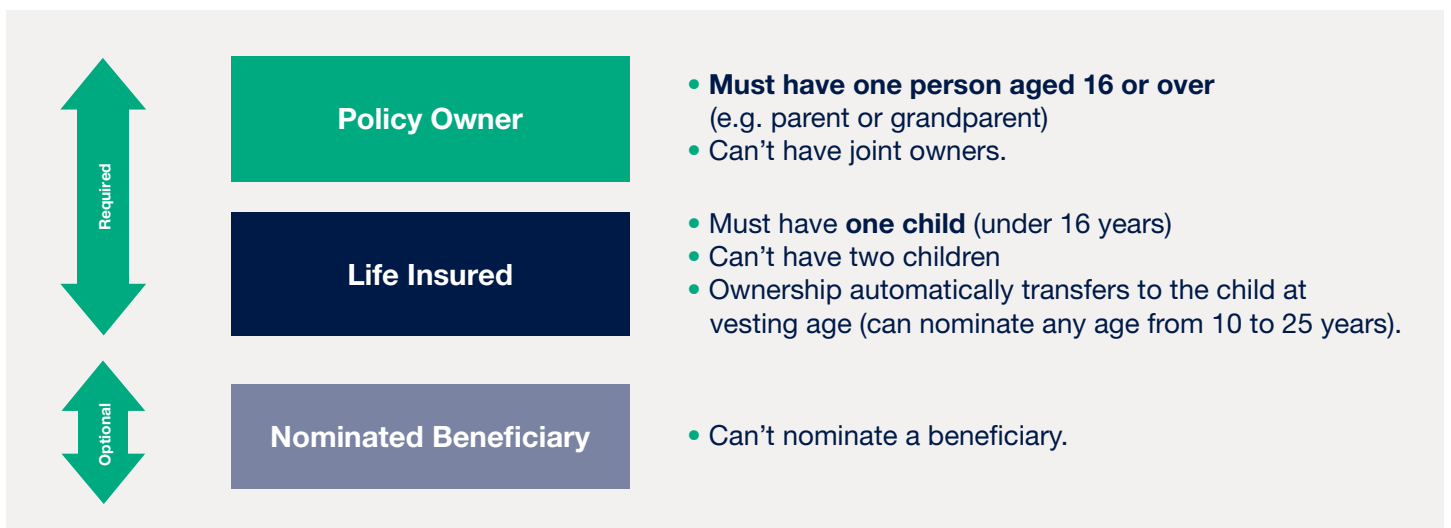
Required

Policy Owner

• Must have one person aged 16 or over (e.g. parent or grandparent)
• Can’t have joint owners.

Life Insured

• Must have one child (under 16 years)
• Can’t have two children
• Ownership automatically transfers to the child at vesting age (can nominate any age from 10 to 25 years).

Optional

Nominated Beneficiary

• Can’t nominate a beneficiary.